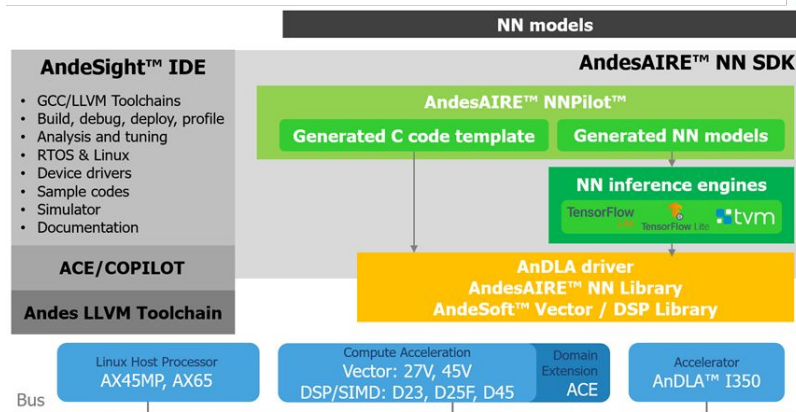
NN models

AndeSight™ IDE

- GCC/LLVM Toolchains
- Build, debug, deploy, profile
- Analysis and tuning
- RTOS & Linux
- Device drivers
- Sample codes
- Simulator
- Documentation

ACE/COPILOT

Andes LLVM Toolchain

AndesAIRE™ NN SDK

AndesAIRE™ NNPilot™

Generated C code template

Generated NN models

NN inference engines

TensorFlow

TensorFlow Lite

tvm

AnDLA driver
AndesAIRE™ NN Library
AndeSoft™ Vector / DSP Library

Linux Host Processor
AX45MP, AX65

Compute Acceleration
Vector: 27V, 45V
DSP/SIMD: D23, D25F, D45

Domain Extension
ACE

Accelerator
AnDLA™ I350

Bus